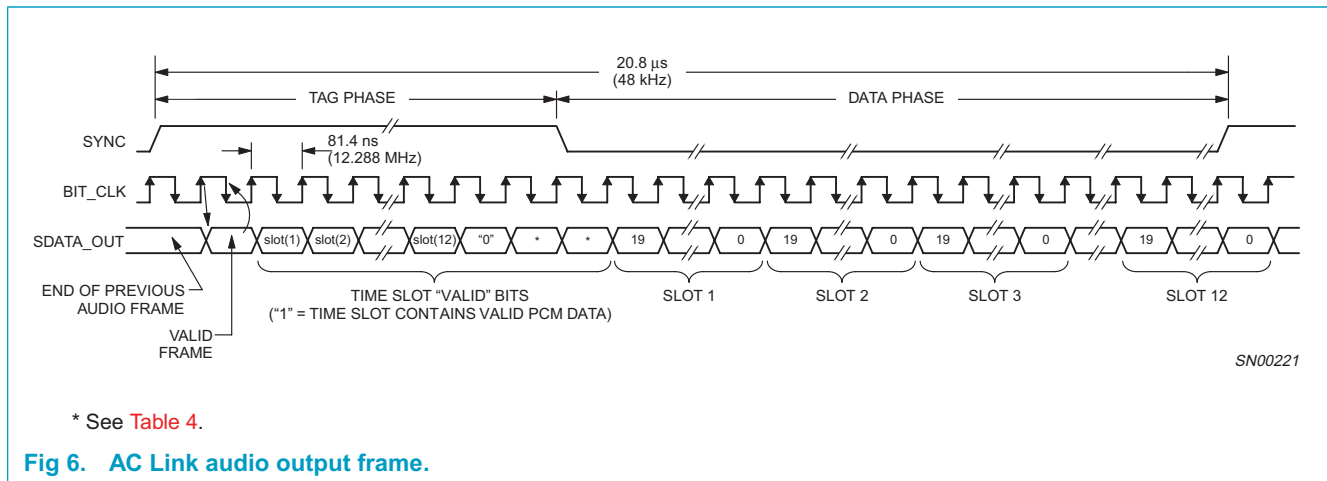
20.8 μs
(48 kHz)

TAG PHASE

DATA PHASE

SYNC

81.4 ns
(12.288 MHz)

BIT_CLK

SDATA_OUT

slot(1) slot(2) slot(12) "0" * * 19 0 19 0 19 0 19 0

END OF PREVIOUS AUDIO FRAME

TIME SLOT "VALID" BITS
("1" = TIME SLOT CONTAINS VALID PCM DATA)

SLOT 1

SLOT 2

SLOT 3

SLOT 12

VALID FRAME

SN00221

* See Table 4.

Fig 6. AC Link audio output frame.